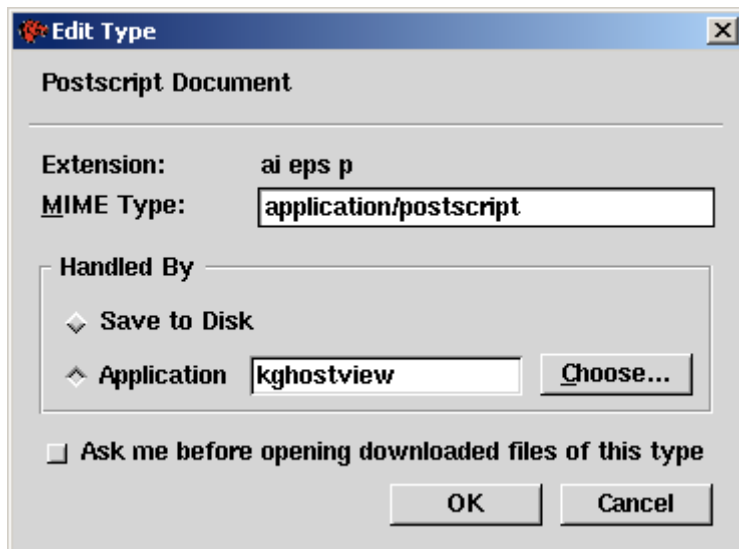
Edit Type

Postscript Document

Extension: ai eps p
MIME Type: application/postscript

Handled By

Save to Disk

Application kghostview Choose...

Ask me before opening downloaded files of this type

OK Cancel